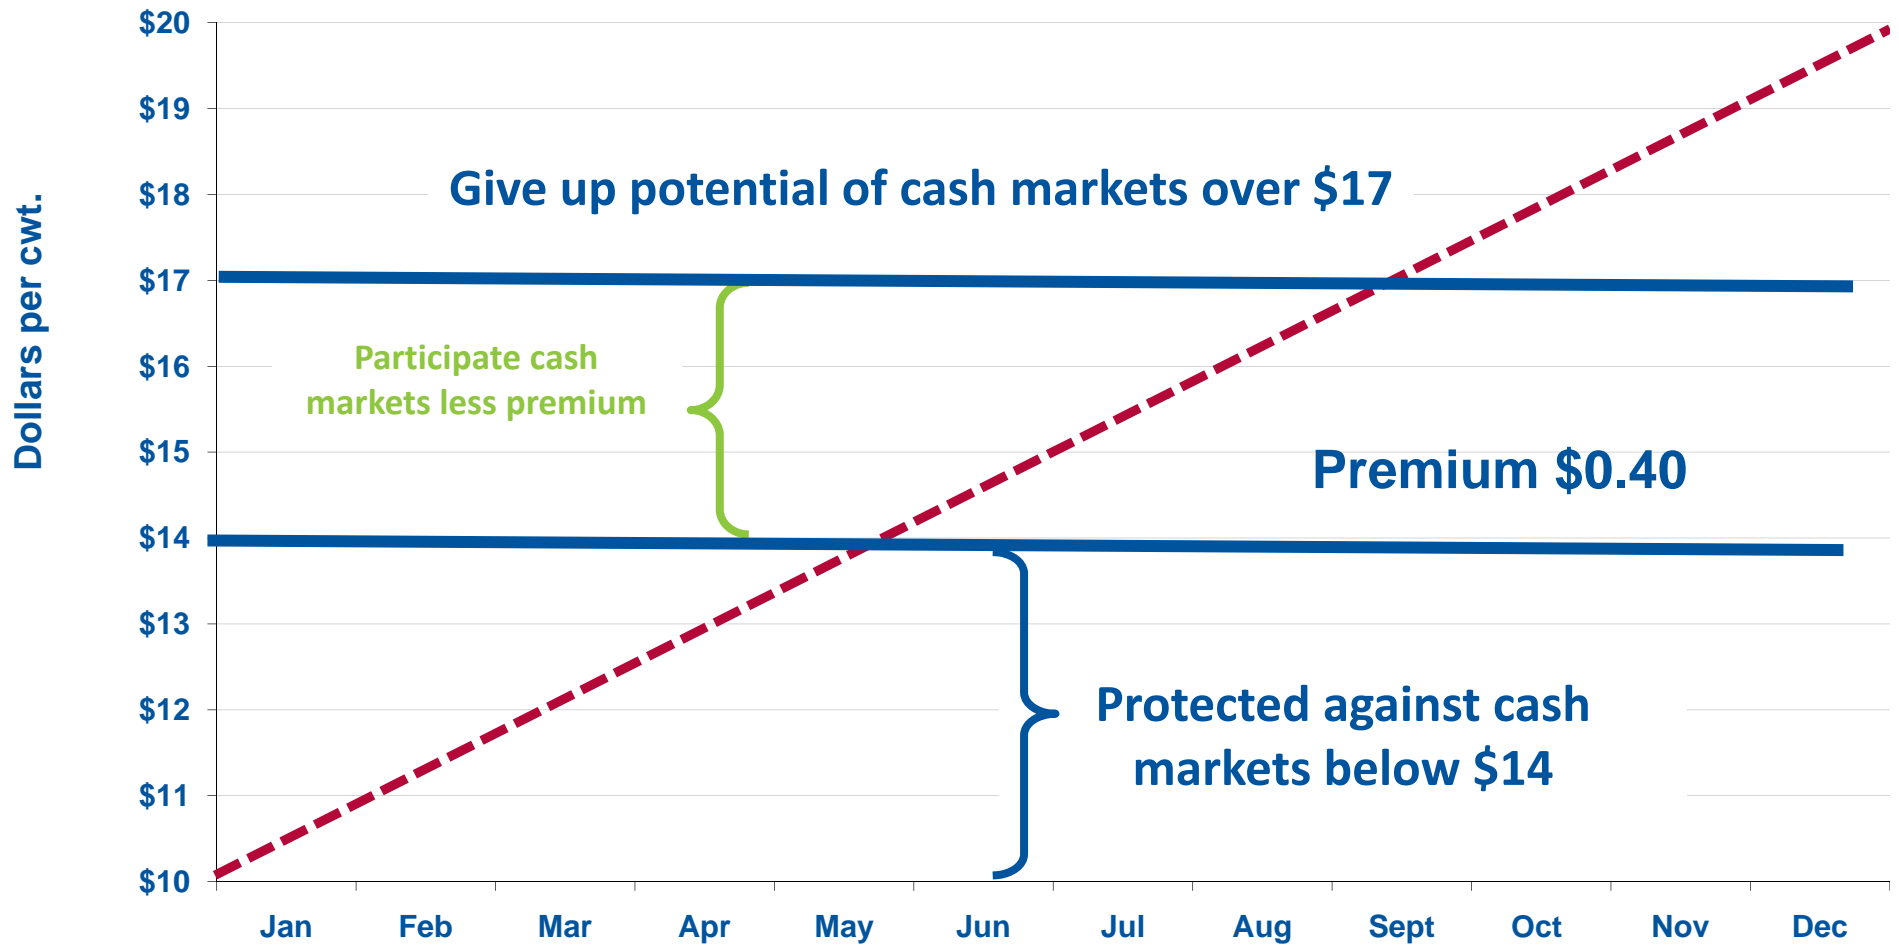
Dollars per cwt.

$20
$19
$18
$17
$16
$15
$14
$13
$12
$11
$10

Give up potential of cash markets over $17

Participate cash markets less premium

Premium $0.40

Protected against cash markets below $14

Jan Feb Mar Apr May Jun Jul Aug Sept Oct Nov Dec